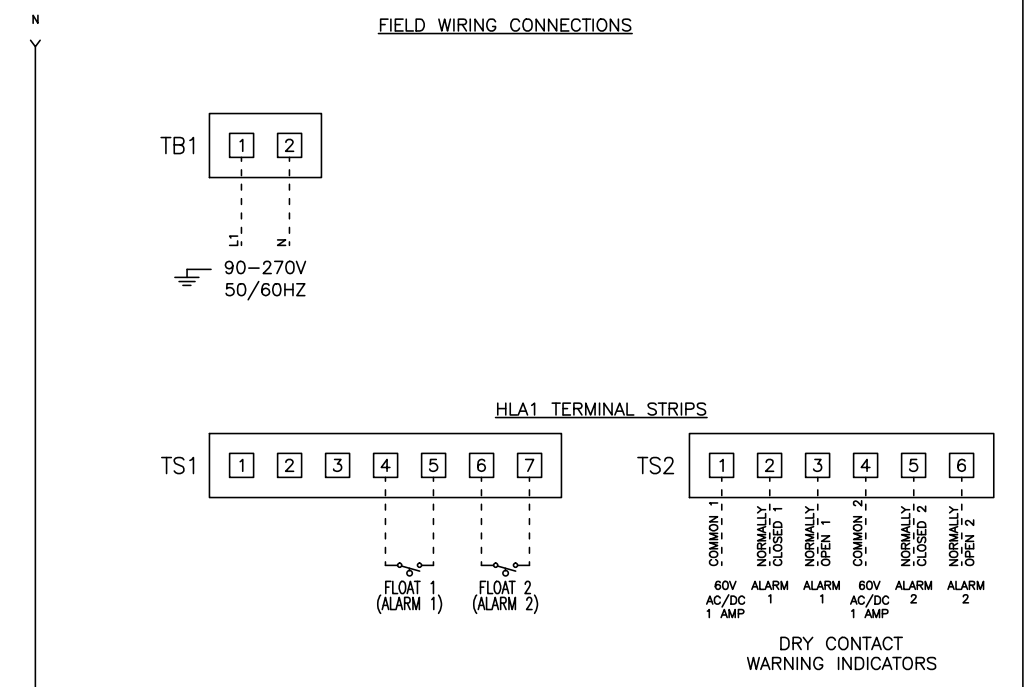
N

FIELD WIRING CONNECTIONS

TB1 1 2

L1 N

90–270V
50/60HZ

HLA1 TERMINAL STRIPS

TS1 1 2 3 4 5 6 7

FLOAT 1
(ALARM 1)

FLOAT 2
(ALARM 2)

TS2 1 2 3 4 5 6

COMMON 1
NORMALLY CLOSED 1
NORMALLY OPEN 1
COMMON 2
NORMALLY CLOSED 2
NORMALLY OPEN 2

60V AC/DC 1 AMP
ALARM 1
ALARM 1
60V AC/DC 1 AMP
ALARM 2
ALARM 2

DRY CONTACT
WARNING INDICATORS